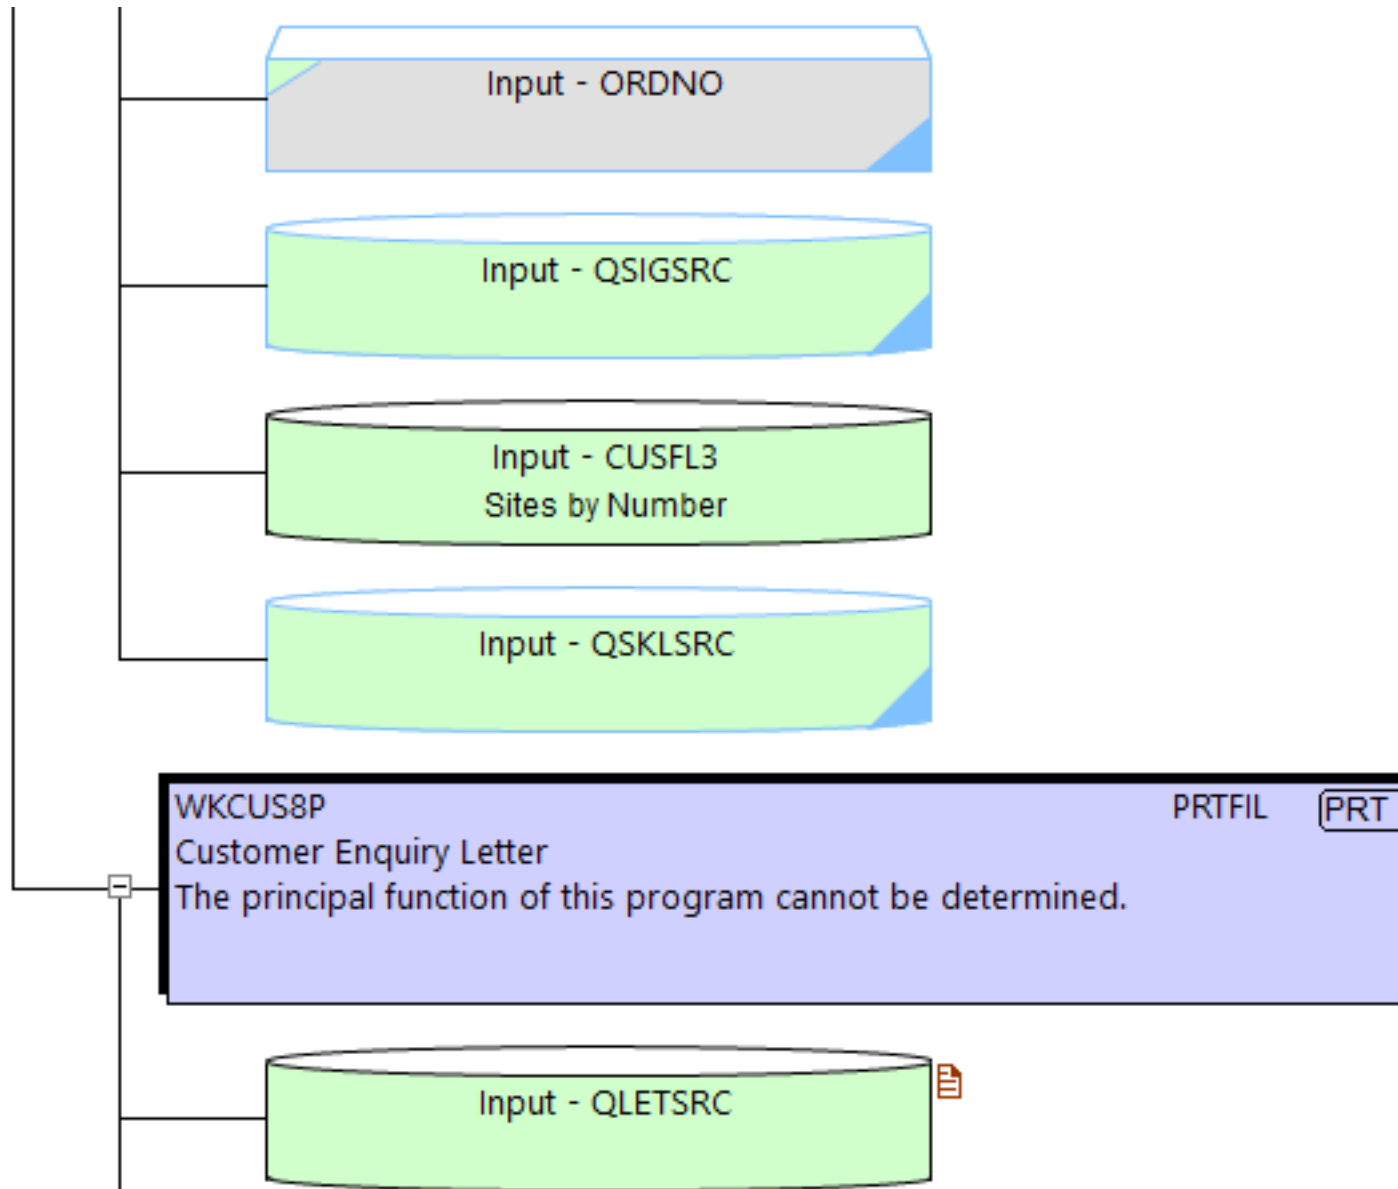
Input - ORDNO

Input - QSIGSRC

Input - CUSFL3
Sites by Number

Input - QSKLSRC

WKCUS8P
PRTFIL
PRT
Customer Enquiry Letter
The principal function of this program cannot be determined.

Input - QLETSRC